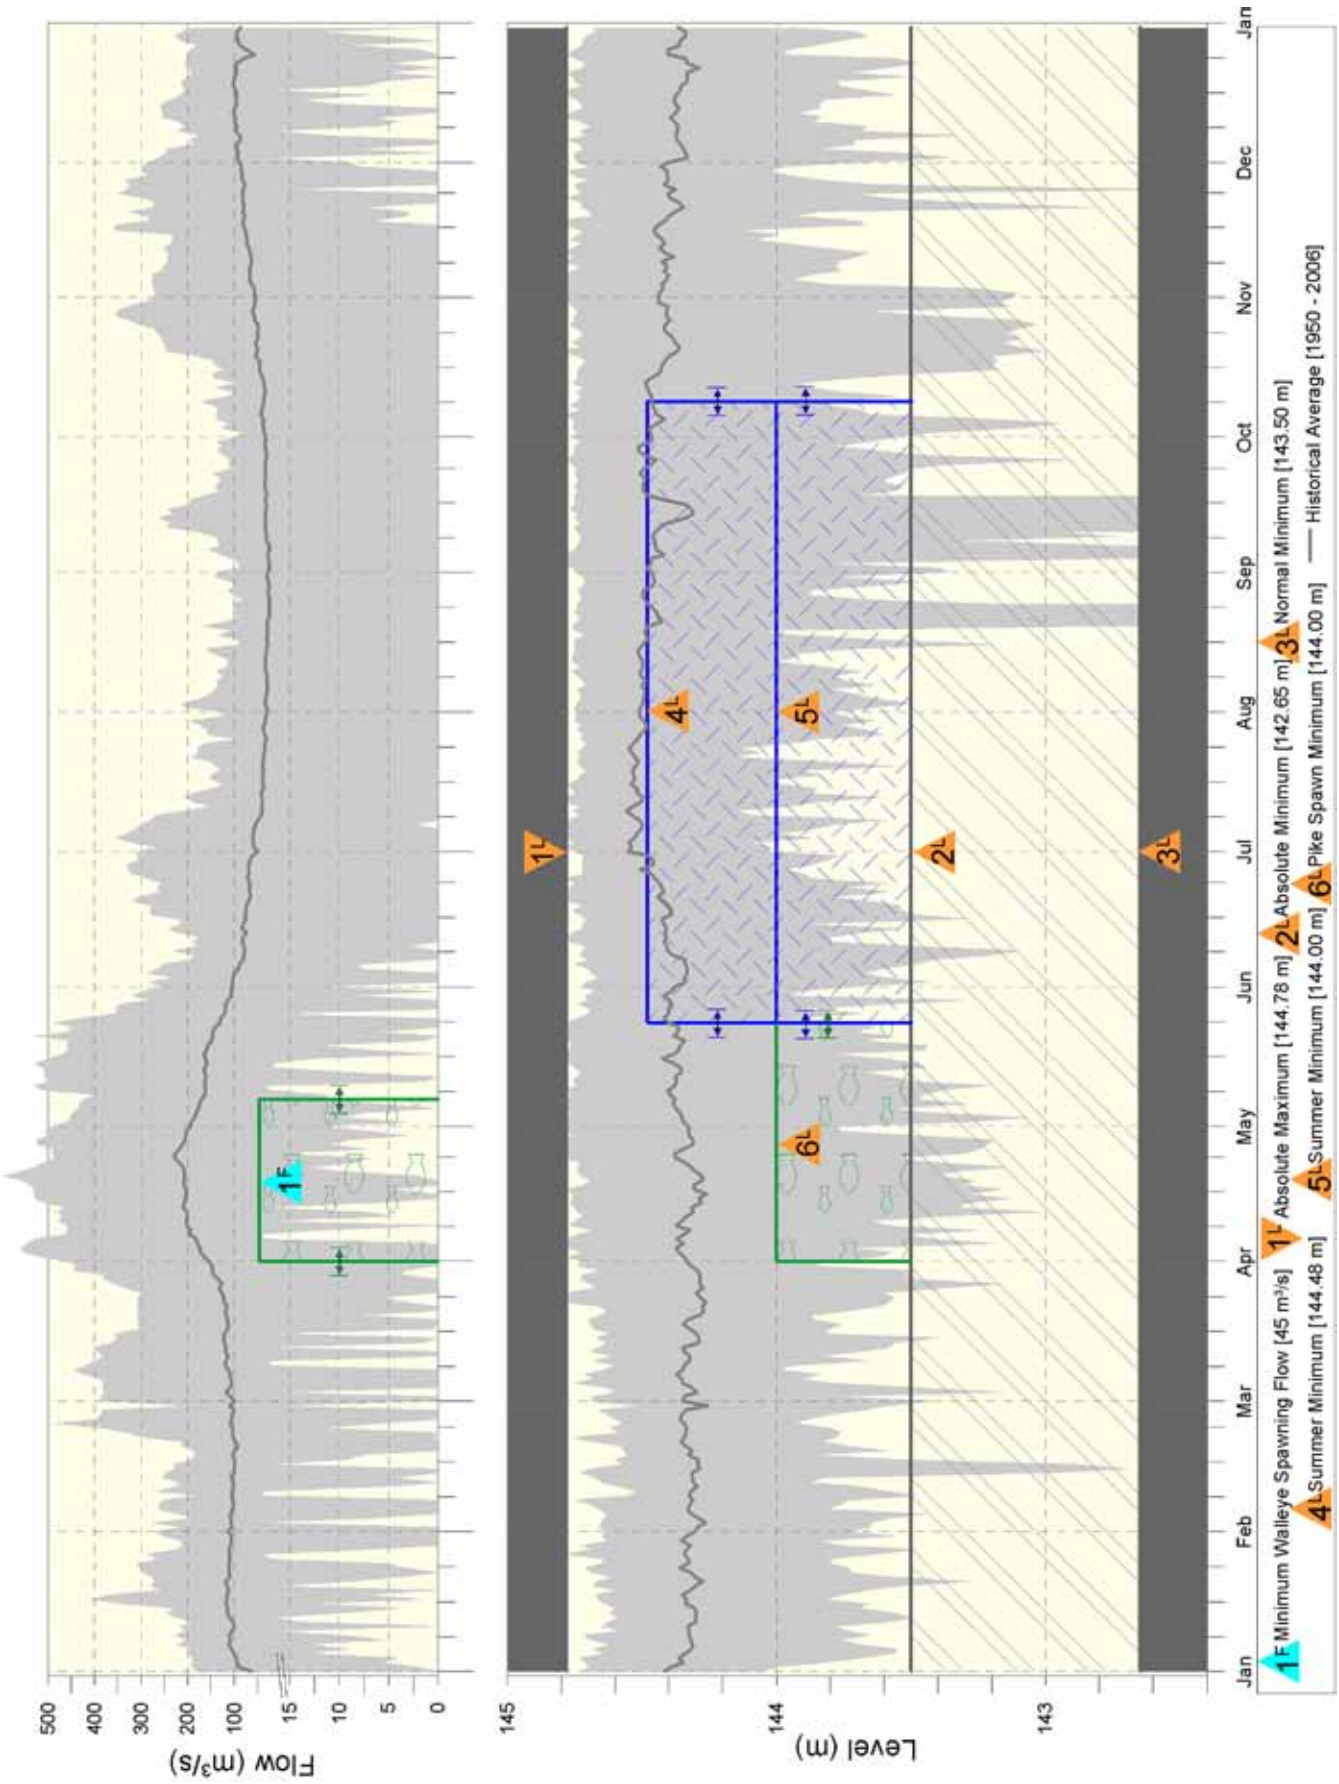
Flow ($m^3/s$)

500
400
300
200
100
15
10
5
0

$1^F$

Level (m)

145
144
143

$1^L$
$4^L$
$5^L$
$6^L$
$2^L$
$3^L$

Jan Feb Mar Apr May Jun Jul Aug Sep Oct Nov Dec Jan

$1^F$ Minimum Walleye Spawning Flow [45 $m^3/s$] $1^L$ Absolute Maximum [144.78 m] $2^L$ Absolute Minimum [142.65 m] $3^L$ Normal Minimum [143.50 m]
$4^L$ Summer Minimum [144.48 m] $5^L$ Summer Minimum [144.00 m] $6^L$ Pike Spawn Minimum [144.00 m] — Historical Average [1950 - 2006]